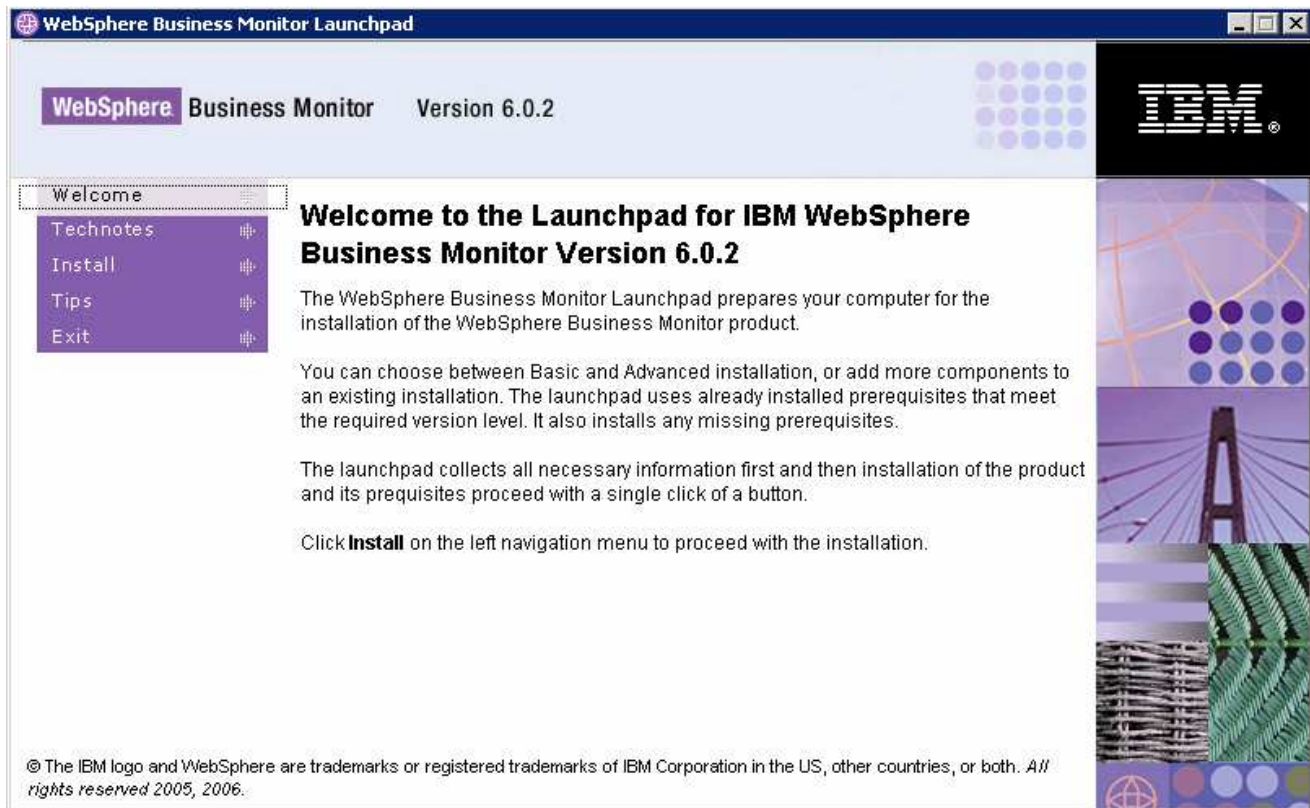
WebSphere Business Monitor Launchpad

WebSphere Business Monitor Version 6.0.2

IBM.

Welcome
Technotes
Install
Tips
Exit

Welcome to the Launchpad for IBM WebSphere Business Monitor Version 6.0.2

The WebSphere Business Monitor Launchpad prepares your computer for the installation of the WebSphere Business Monitor product.

You can choose between Basic and Advanced installation, or add more components to an existing installation. The launchpad uses already installed prerequisites that meet the required version level. It also installs any missing prerequisites.

The launchpad collects all necessary information first and then installation of the product and its prequisites proceed with a single click of a button.

Click **Install** on the left navigation menu to proceed with the installation.

© The IBM logo and WebSphere are trademarks or registered trademarks of IBM Corporation in the US, other countries, or both. *All rights reserved 2005, 2006.*